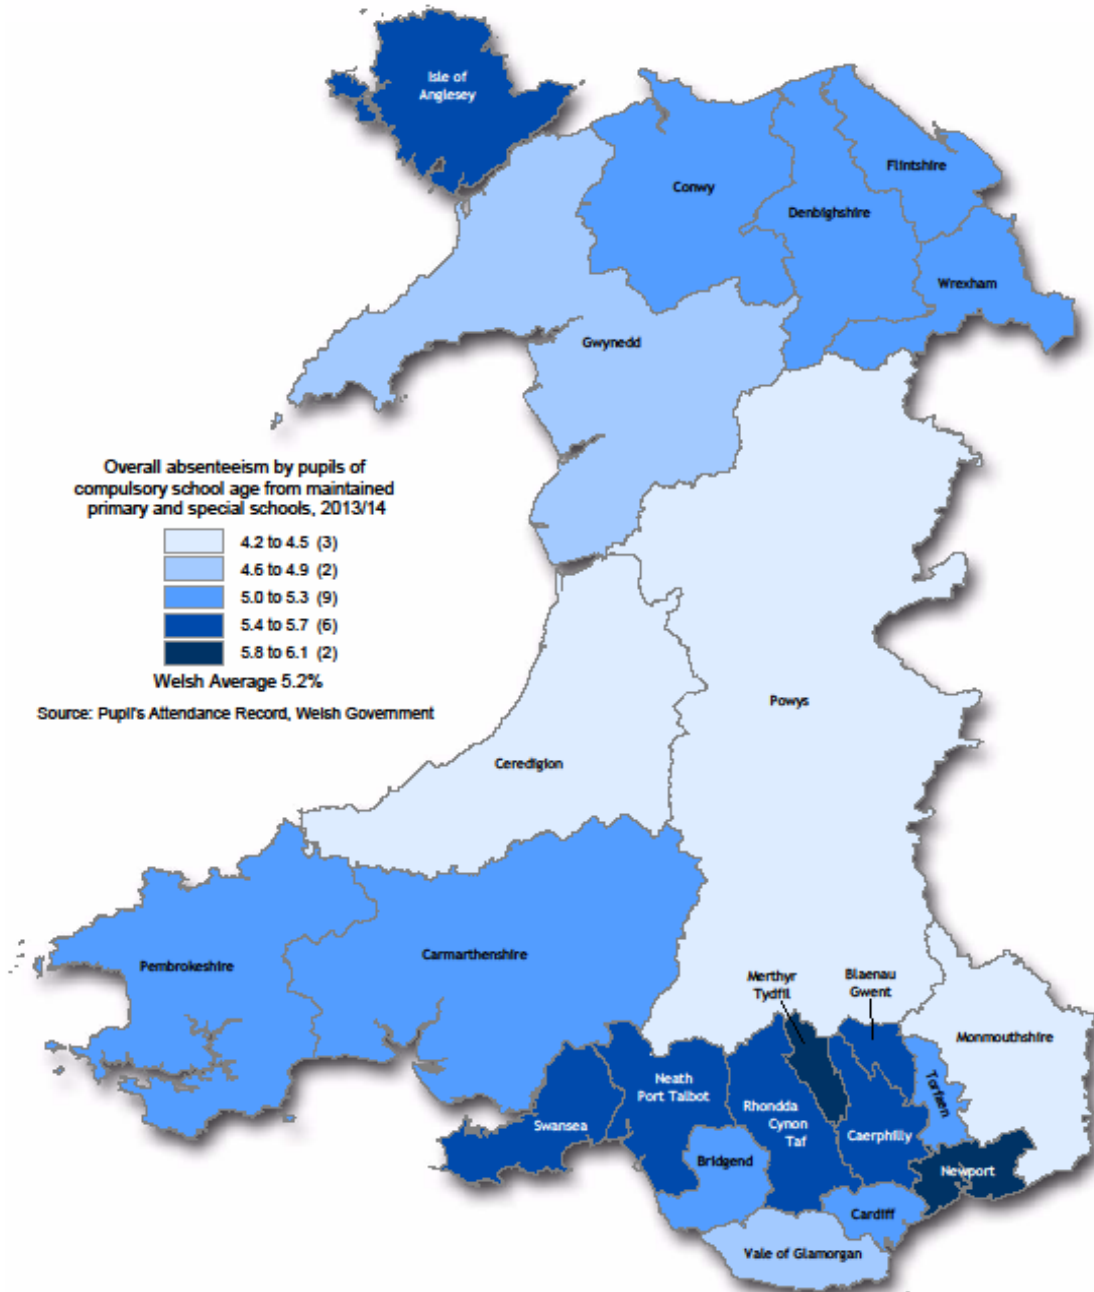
Isle of Anglesey

Conwy

Flintshire

Denbighshire

Wrexham

Gwynedd

Overall absenteeism by pupils of compulsory school age from maintained primary and special schools, 2013/14

4.2 to 4.5 (3)
4.6 to 4.9 (2)
5.0 to 5.3 (9)
5.4 to 5.7 (6)
5.8 to 6.1 (2)

Welsh Average 5.2%

Source: Pupil's Attendance Record, Welsh Government

Powys

Ceredigion

Pembrokeshire

Carmarthenshire

Merthyr Tydfil

Blaenau Gwent

Monmouthshire

Neath Port Talbot

Torfaen

Swansea

Rhondda Cynon Taf

Caerphilly

Bridgend

Newport

Cardiff

Vale of Glamorgan